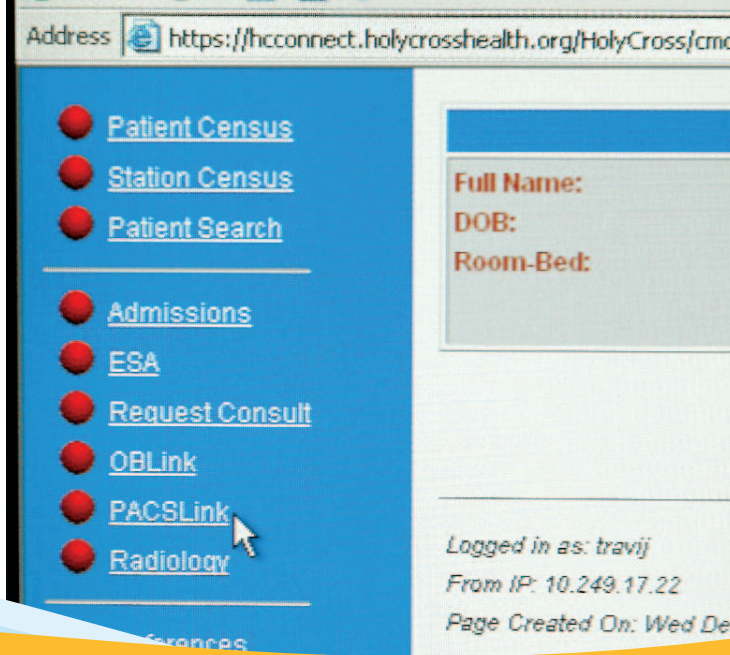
Address https://hcconnect.holycrosshealth.org/HolyCross/cm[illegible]

Patient Census
Station Census
Patient Search

Admissions
ESA
Request Consult
OBLink
PACSLink
Radiology

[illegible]ferences

Full Name:
DOB:
Room-Bed:

Logged in as: travij
From IP: 10.249.17.22
Page Created On: Wed De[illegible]